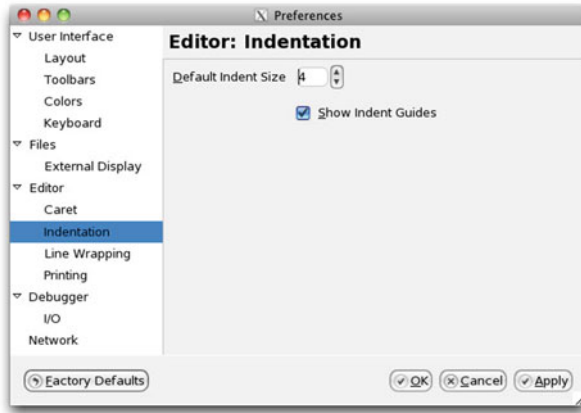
Preferences

User Interface
Layout
Toolbars
Colors
Keyboard
Files
External Display
Editor
Caret
Indentation
Line Wrapping
Printing
Debugger
I/O
Network

Editor: Indentation

Default Indent Size 4

Show Indent Guides

Factory Defaults

OK Cancel Apply